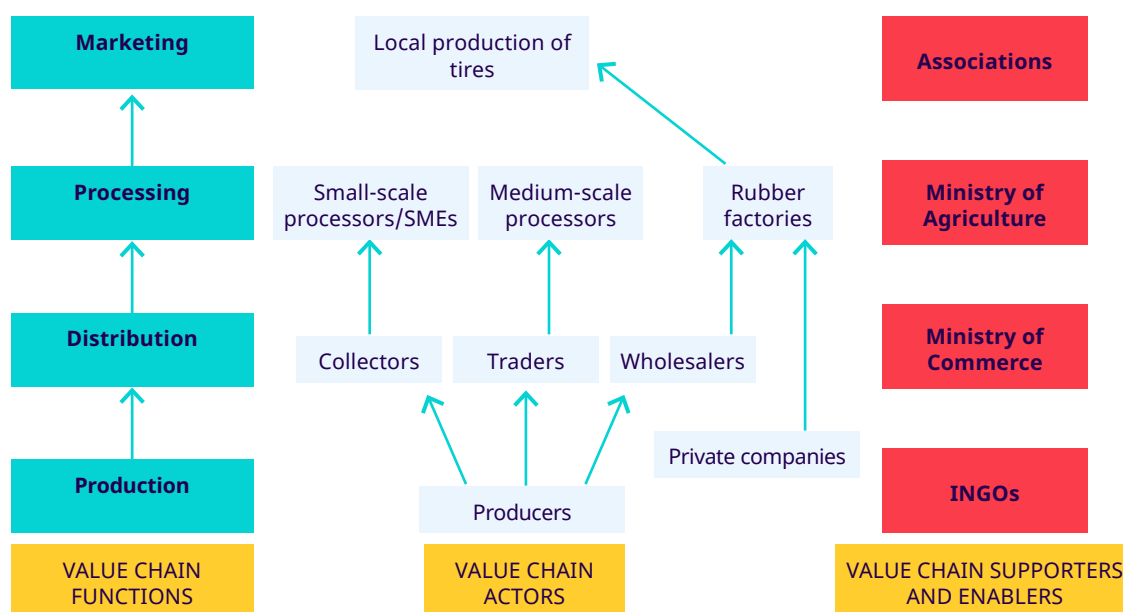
Marketing

Processing

Distribution

Production

VALUE CHAIN FUNCTIONS

Local production of tires

Small-scale processors/SMEs

Medium-scale processors

Rubber factories

Collectors

Traders

Wholesalers

Private companies

Producers

VALUE CHAIN ACTORS

Associations

Ministry of Agriculture

Ministry of Commerce

INGOs

VALUE CHAIN SUPPORTERS AND ENABLERS